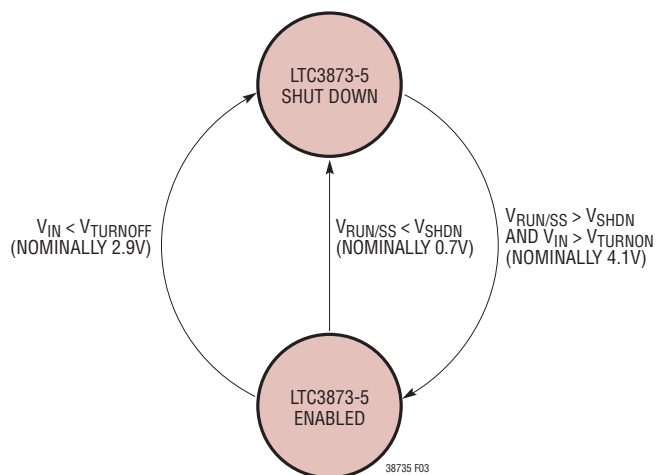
LTC3873-5
SHUT DOWN

$V_{IN} < V_{TURNOFF}$
(NOMINALLY 2.9V)

$V_{RUN/SS} < V_{SHDN}$
(NOMINALLY 0.7V)

$V_{RUN/SS} > V_{SHDN}$
AND $V_{IN} > V_{TURNON}$
(NOMINALLY 4.1V)

LTC3873-5
ENABLED

38735 F03